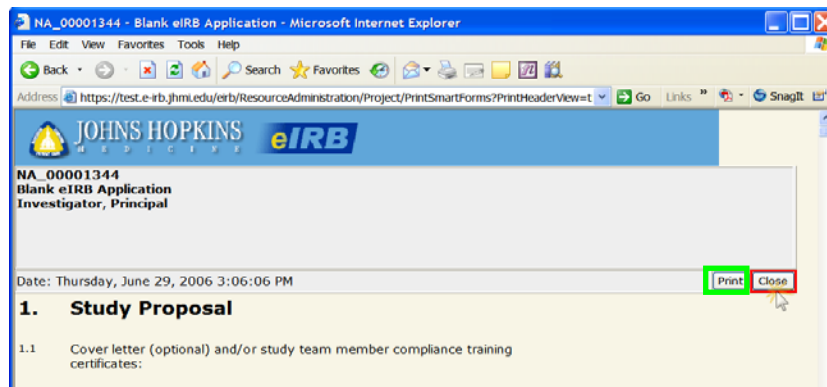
NA_00001344 - Blank eIRB Application - Microsoft Internet Explorer

File Edit View Favorites Tools Help

Back Search Favorites

Address https://test.e-irb.jhmi.edu/eirb/ResourceAdministration/Project/PrintSmartForms?PrintHeaderView=t Go Links » SnagIt

JOHNS HOPKINS MEDICINE eIRB

NA_00001344
Blank eIRB Application
Investigator, Principal

Date: Thursday, June 29, 2006 3:06:06 PM

Print Close

1. Study Proposal

1.1 Cover letter (optional) and/or study team member compliance training certificates: